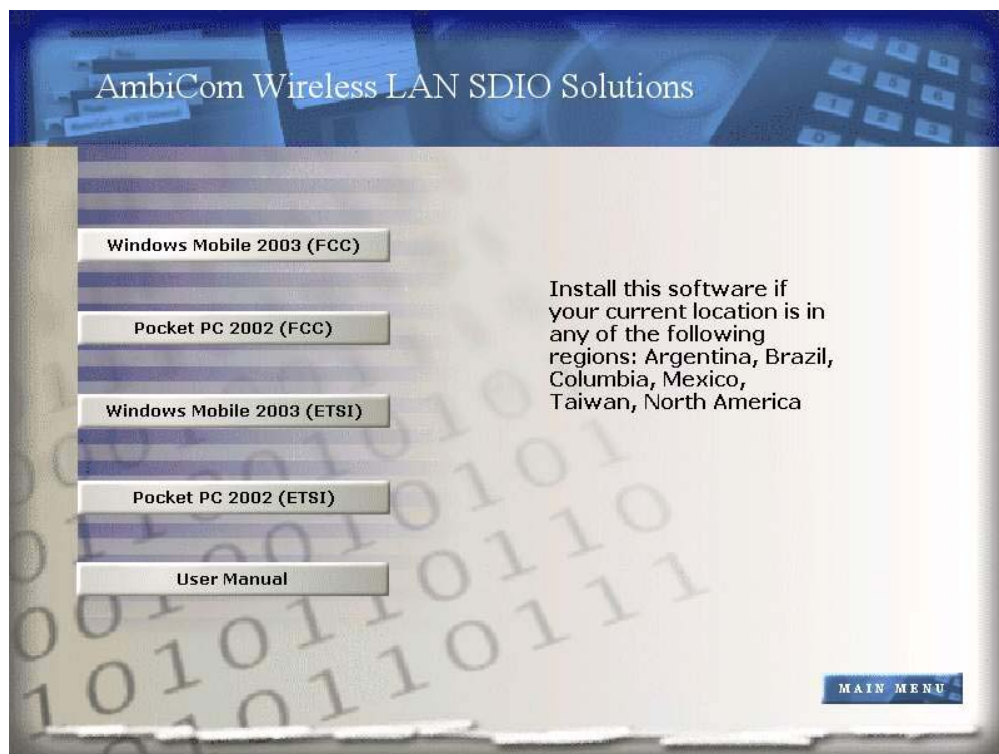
AmbiCom Wireless LAN SDIO Solutions

Windows Mobile 2003 (FCC)

Pocket PC 2002 (FCC)

Windows Mobile 2003 (ETSI)

Pocket PC 2002 (ETSI)

User Manual

Install this software if your current location is in any of the following regions: Argentina, Brazil, Columbia, Mexico, Taiwan, North America

MAIN MENU